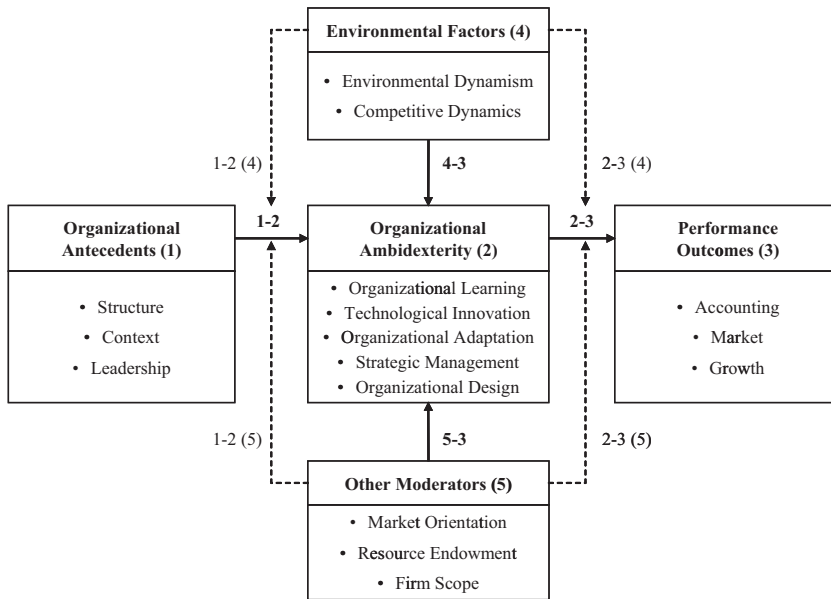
Environmental Factors (4)

• Environmental Dynamism
• Competitive Dynamics

1-2 (4)

4-3

2-3 (4)

Organizational Antecedents (1)

• Structure
• Context
• Leadership

1-2

Organizational Ambidexterity (2)

• Organizational Learning
• Technological Innovation
• Organizational Adaptation
• Strategic Management
• Organizational Design

2-3

Performance Outcomes (3)

• Accounting
• Market
• Growth

1-2 (5)

5-3

2-3 (5)

Other Moderators (5)

• Market Orientation
• Resource Endowment
• Firm Scope